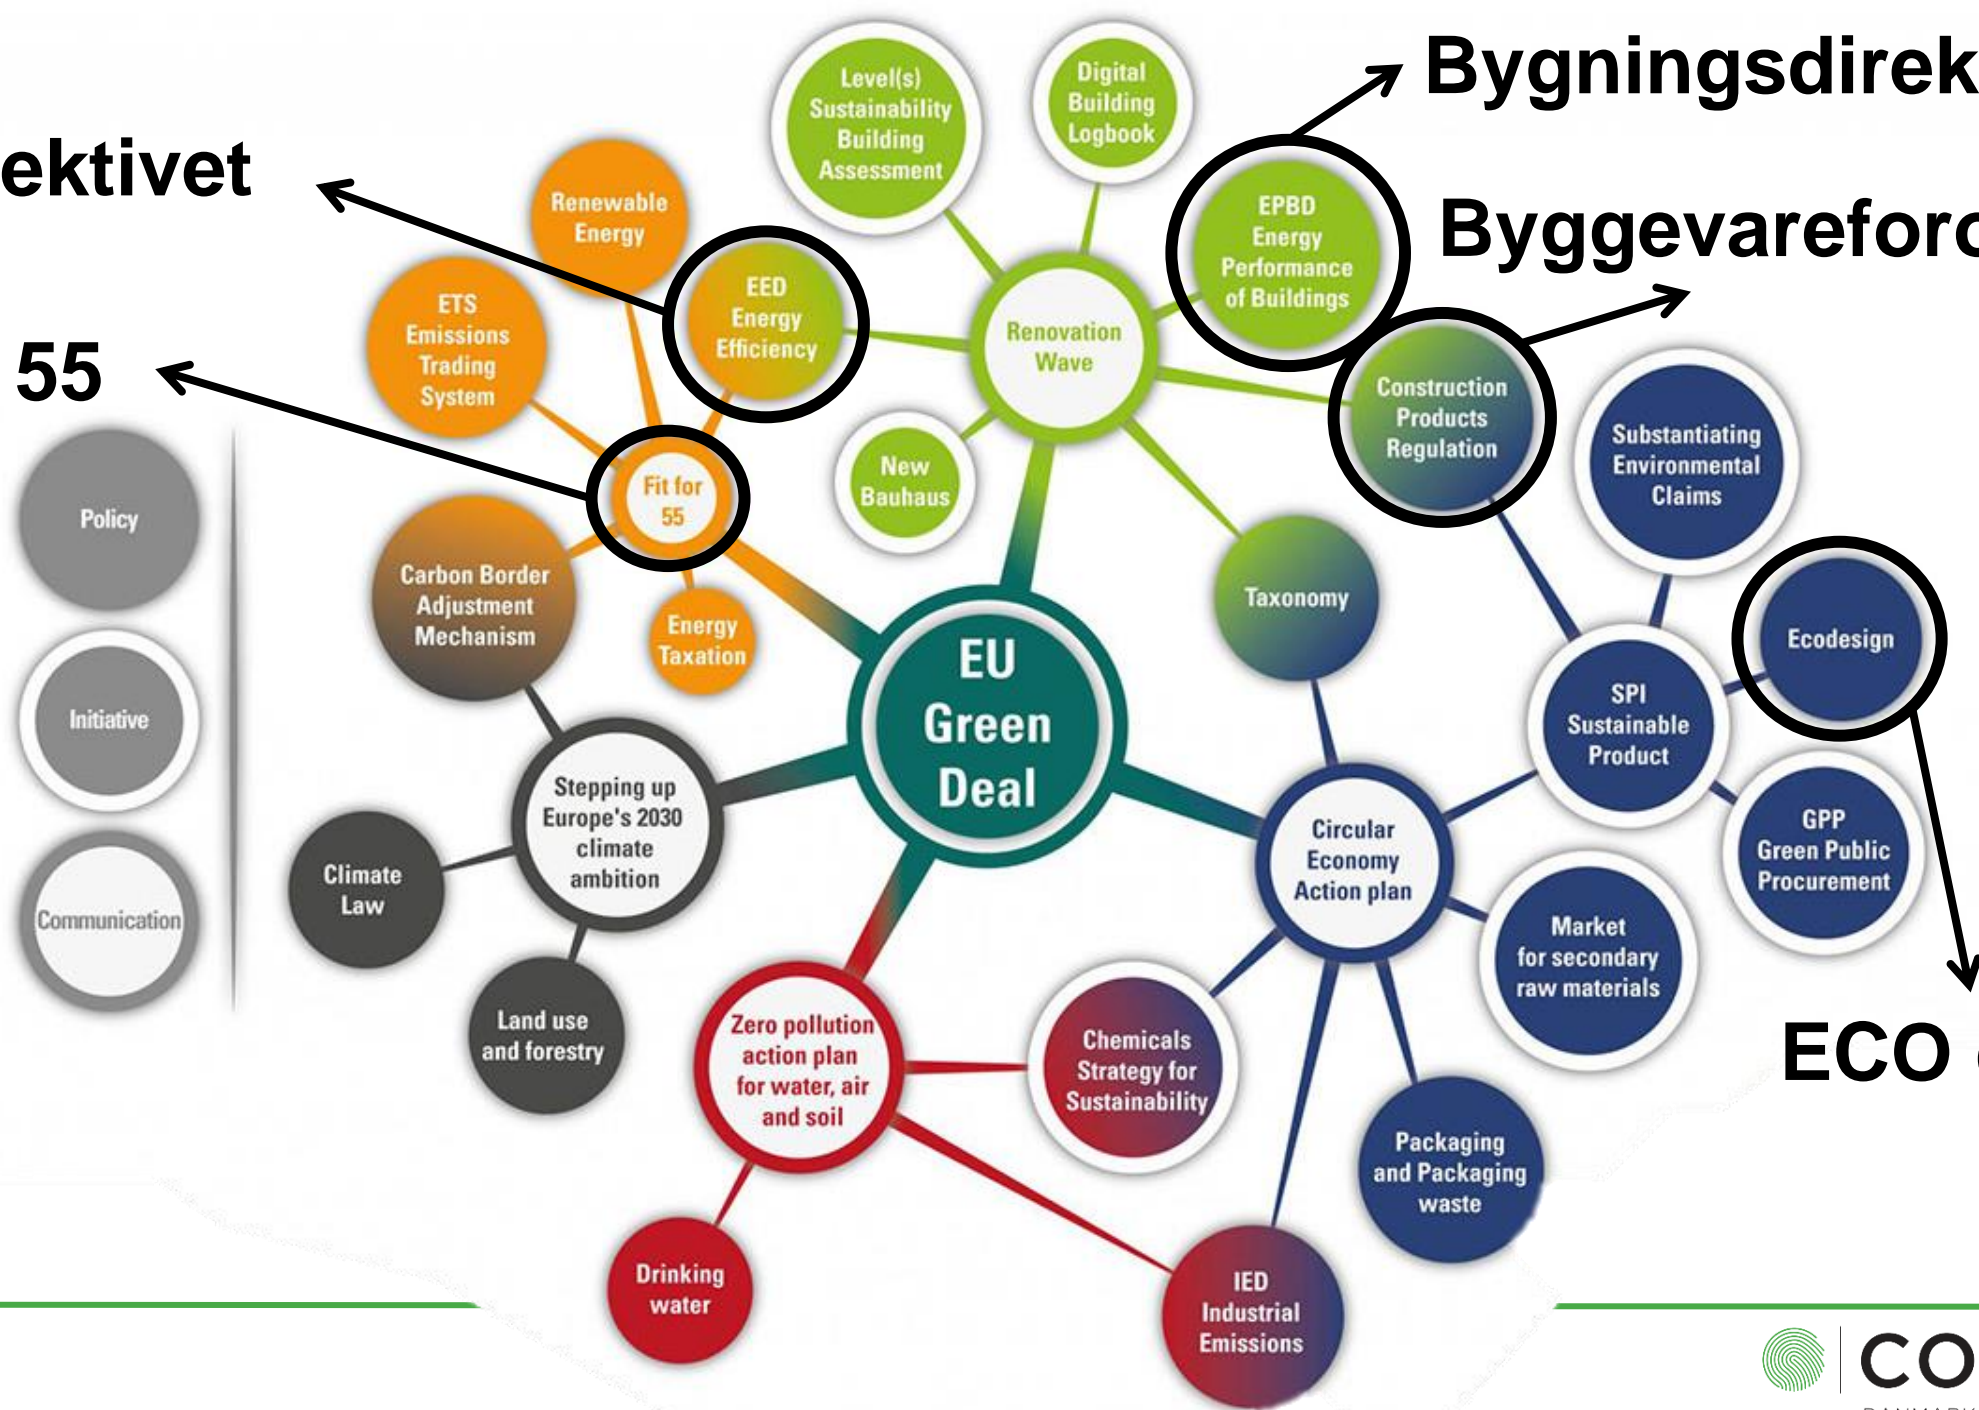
Bygningsdirek

ektivet

Byggevarefor

55

Level(s) Sustainability Building Assessment

Digital Building Logbook

EPBD Energy Performance of Buildings

Renewable Energy

EED Energy Efficiency

ETS Emissions Trading System

Renovation Wave

Construction Products Regulation

Substantiating Environmental Claims

Policy

Initiative

Communication

Fit for 55

New Bauhaus

Carbon Border Adjustment Mechanism

Energy Taxation

Taxonomy

Ecodesign

EU Green Deal

SPI Sustainable Product

Stepping up Europe's 2030 climate ambition

Climate Law

Circular Economy Action plan

GPP Green Public Procurement

Market for secondary raw materials

ECO

Land use and forestry

Zero pollution action plan for water, air and soil

Chemicals Strategy for Sustainability

Packaging and Packaging waste

Drinking water

IED Industrial Emissions

CO